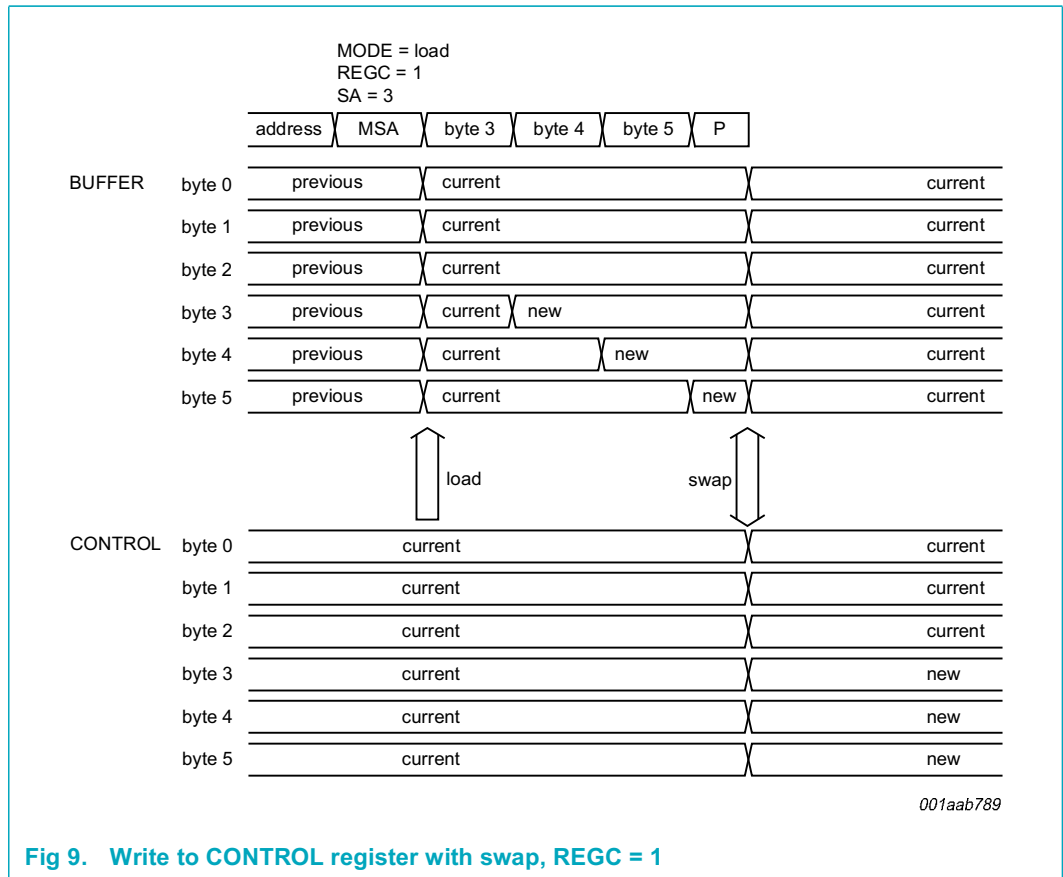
MODE = load
REGC = 1
SA = 3

address MSA byte 3 byte 4 byte 5 P

BUFFER byte 0 previous current current
byte 1 previous current current
byte 2 previous current current
byte 3 previous current new current
byte 4 previous current new current
byte 5 previous current new current

load
swap

CONTROL byte 0 current current
byte 1 current current
byte 2 current current
byte 3 current new
byte 4 current new
byte 5 current new

001aab789

Fig 9. Write to CONTROL register with swap, REGC = 1